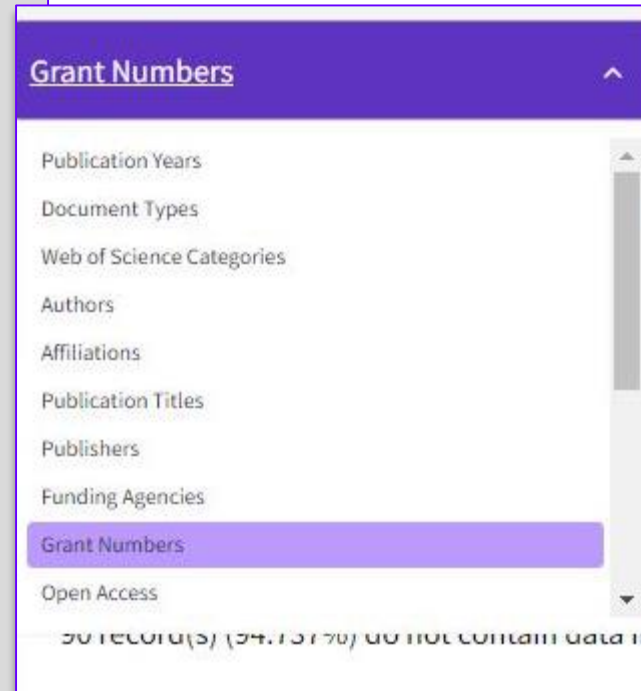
Grant Numbers

Publication Years
Document Types
Web of Science Categories
Authors
Affiliations
Publication Titles
Publishers
Funding Agencies
Grant Numbers
Open Access

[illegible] record(s) ([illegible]%) do not contain data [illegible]